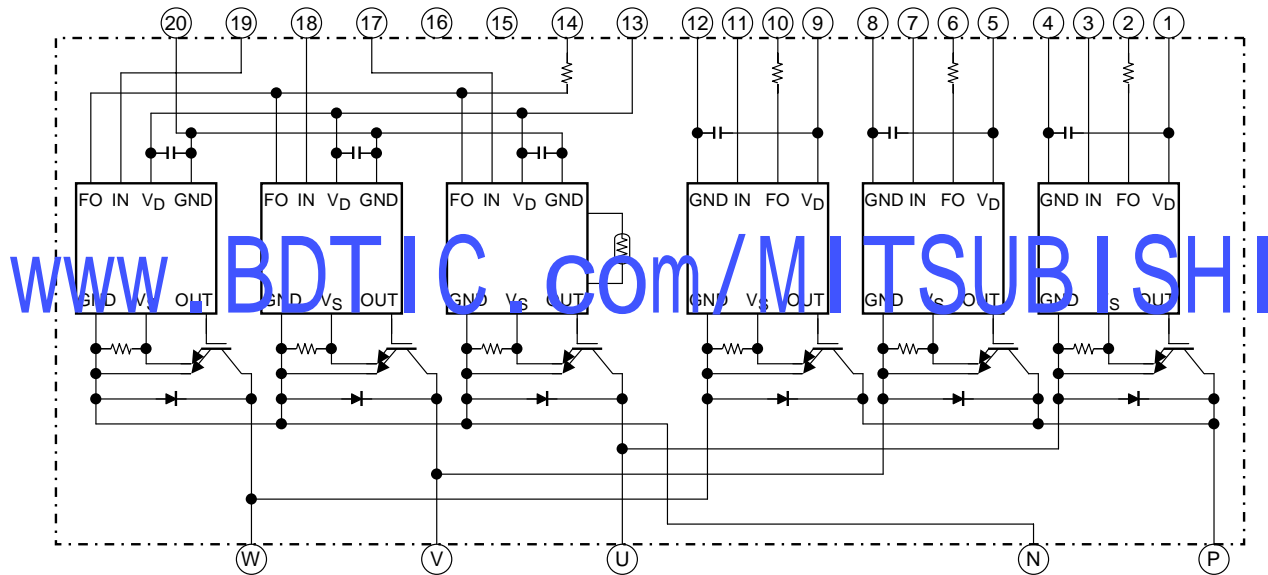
20 19 18 17 16 15 14 13 12 11 10 9 8 7 6 5 4 3 2 1

FO IN $V_D$ GND
FO IN $V_D$ GND
FO IN $V_D$ GND
GND IN FO $V_D$
GND IN FO $V_D$
GND IN FO $V_D$

www.BDTIC.com/MITSUBISHI

GND $V_S$ OUT
GND $V_S$ OUT
GND $V_S$ OUT
GND $V_S$ OUT
GND $V_S$ OUT
GND $V_S$ OUT

W V U N P